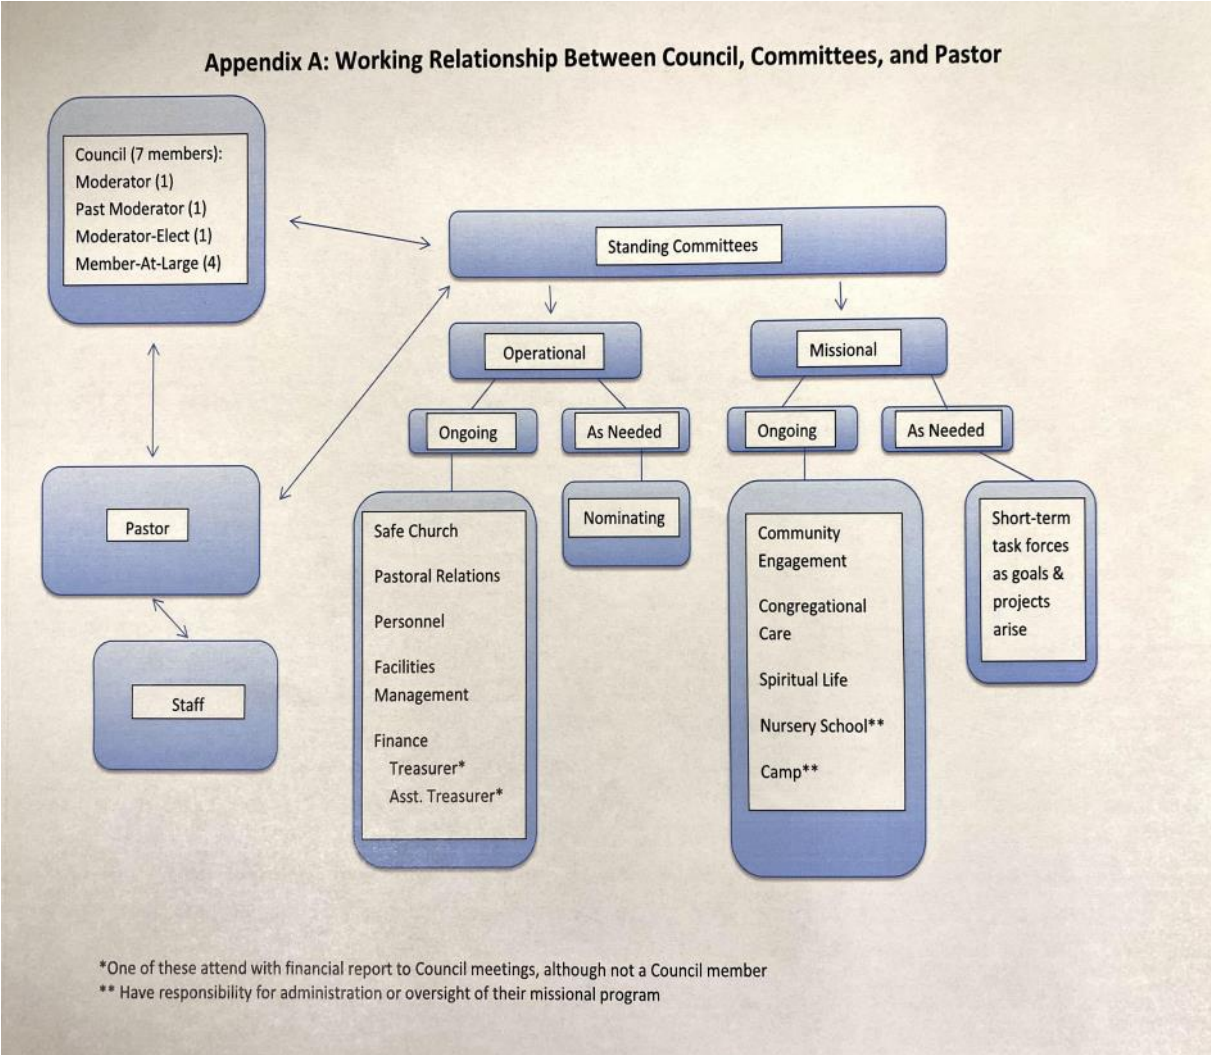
Appendix A: Working Relationship Between Council, Committees, and Pastor

Council (7 members):
Moderator (1)
Past Moderator (1)
Moderator-Elect (1)
Member-At-Large (4)

Standing Committees

Operational

Missional

Ongoing

As Needed

Ongoing

As Needed

Pastor

Staff

Safe Church

Pastoral Relations

Personnel

Facilities Management

Finance
Treasurer*
Asst. Treasurer*

Nominating

Community Engagement

Congregational Care

Spiritual Life

Nursery School**

Camp**

Short-term task forces as goals & projects arise

*One of these attend with financial report to Council meetings, although not a Council member
** Have responsibility for administration or oversight of their missional program